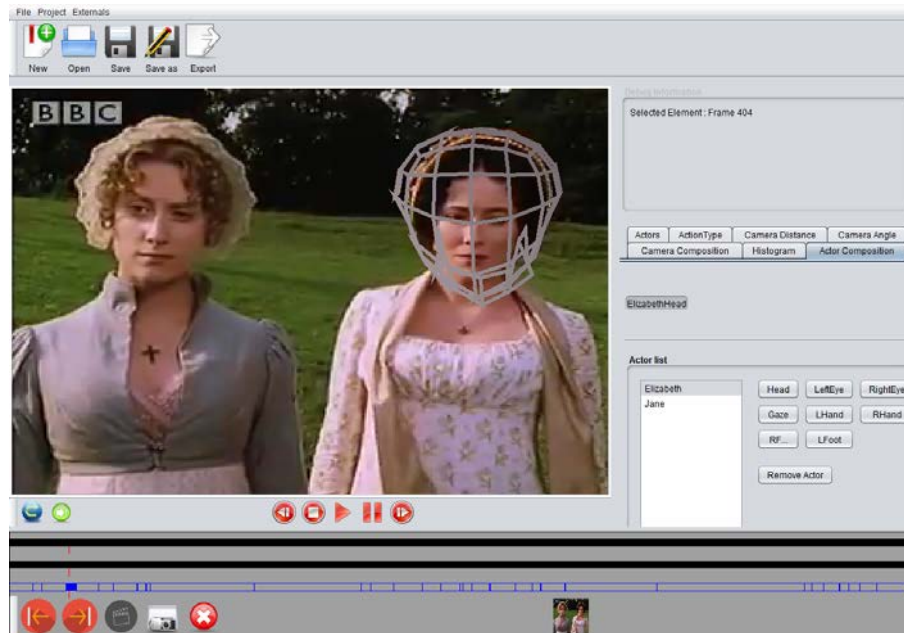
File Project Externals

New Open Save Save as Export

BBC

Debug information

Selected Element : Frame 404

Actors ActionType Camera Distance Camera Angle
Camera Composition Histogram Actor Composition

ElizabethHead

Actor list

Elizabeth
Jane

Head LeftEye RightEye
Gaze LHand RHand
RF... LFoot

Remove Actor